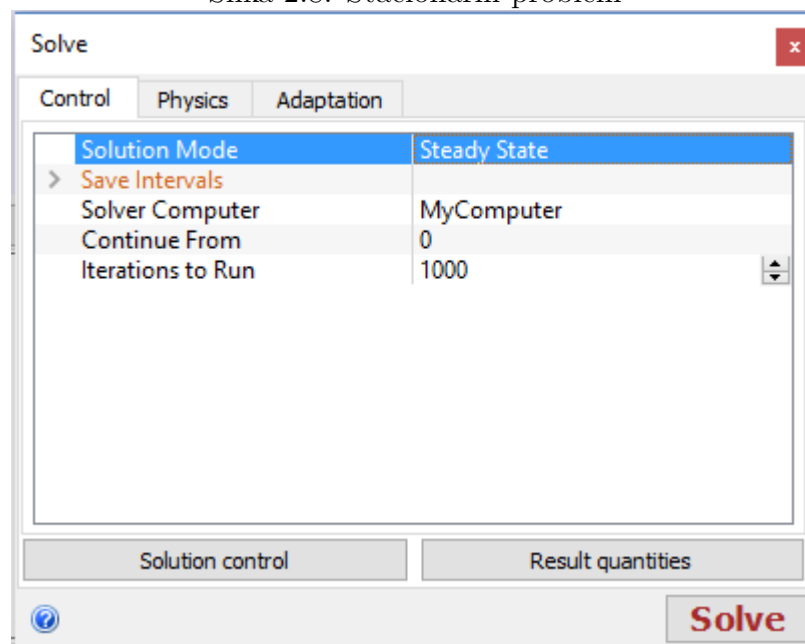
Slika 2.6: Stacionarni problem

Solve

x

Control | Physics | Adaptation

| | |
|---|---|
| Solution Mode | Steady State |
| > Save Intervals | |
| Solver Computer | MyComputer |
| Continue From | 0 |
| Iterations to Run | 1000 |

Solution control

Result quantities

Solve